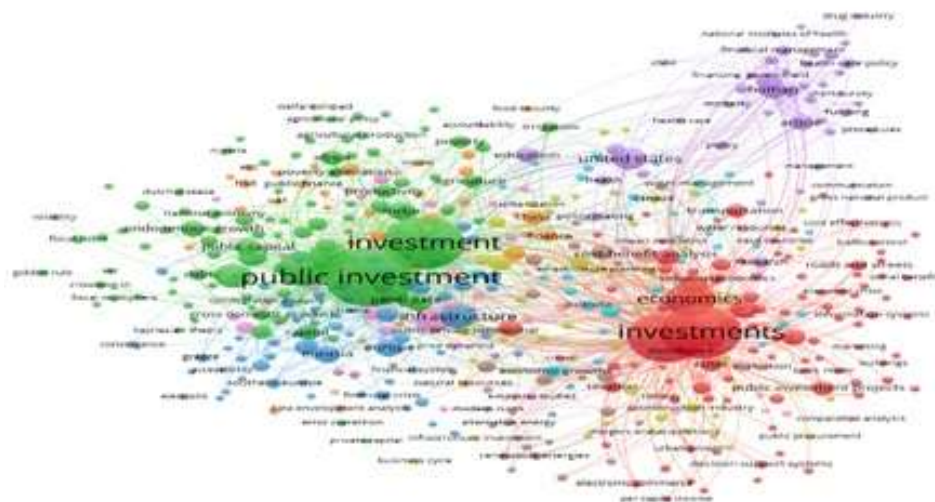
drug delivery
national institutes of health
financial management
health care policy
financing
human
funding
united states
education
investment
public investment
infrastructure
economics
investments
transportation
public investment projects
public capital
endogenous growth
russia
natural resources
decision support systems
public procurement
marketing
cost effectiveness
renewable energy
infrastructure investment
business cycle
comparative analysis
cost benefit analysis
accountability
food security
agricultural production
poverty alleviation
dutch disease
health care
management
communication